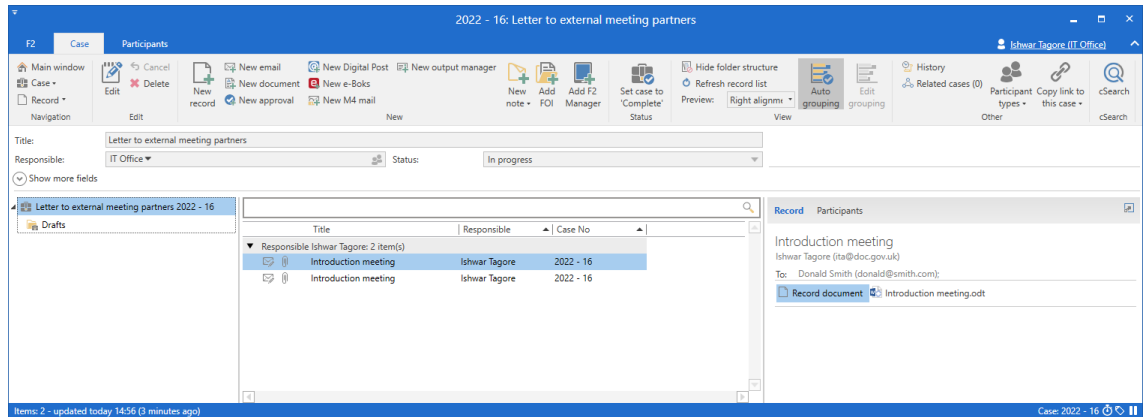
2022 - 16: Letter to external meeting partners

F2 Case Participants

Ishwar Tagore (IT Office)

Main window
Case
Record
Navigation

Edit
Cancel
Delete
Edit

New record
New email
New document
New approval
New Digital Post
New e-Boks
New M4 mail
New output manager
New note
Add FOI
Add F2 Manager
New

Set case to 'Complete'
Status

Hide folder structure
Refresh record list
Preview: Right alignme
Auto grouping
Edit grouping
View

History
Related cases (0)
Participant types
Copy link to this case
Other

cSearch
cSearch

Title: Letter to external meeting partners
Responsible: IT Office
Status: In progress
Show more fields

Letter to external meeting partners 2022 - 16
Drafts

| | Title | Responsible | Case No |
|---|---|---|---|
| Responsible: Ishwar Tagore: 2 item(s) | | | |
| | Introduction meeting | Ishwar Tagore | 2022 - 16 |
| | Introduction meeting | Ishwar Tagore | 2022 - 16 |

Record Participants

Introduction meeting
Ishwar Tagore (ita@doc.gov.uk)
To: Donald Smith (donald@smith.com);
Record document Introduction meeting.odt

Items: 2 - updated today 14:56 (3 minutes ago)
Case: 2022 - 16